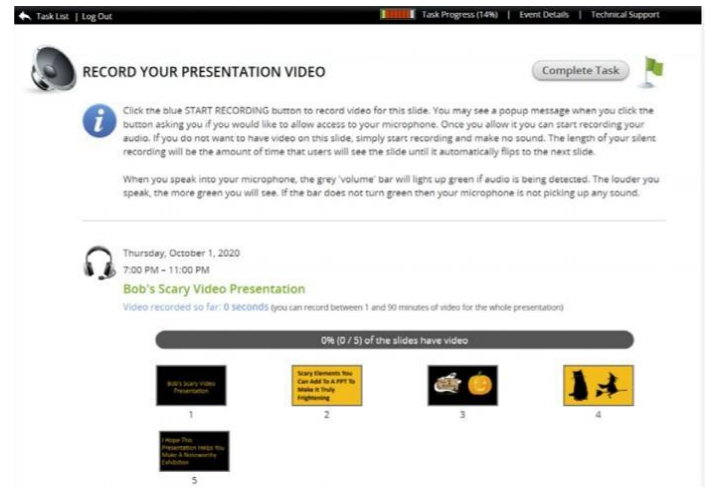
Task List | Log Out

Task Progress (14%) | Event Details | Technical Support

RECORD YOUR PRESENTATION VIDEO

Complete Task

Click the blue START RECORDING button to record video for this slide. You may see a popup message when you click the button asking you if you would like to allow access to your microphone. Once you allow it you can start recording your audio. If you do not want to have video on this slide, simply start recording and make no sound. The length of your silent recording will be the amount of time that users will see the slide until it automatically flips to the next slide.

When you speak into your microphone, the grey 'volume' bar will light up green if audio is being detected. The louder you speak, the more green you will see. If the bar does not turn green then your microphone is not picking up any sound.

Thursday, October 1, 2020
7:00 PM – 11:00 PM

Bob's Scary Video Presentation

Video recorded so far: 0 seconds (you can record between 1 and 90 minutes of video for the whole presentation)

0% (0 / 5) of the slides have video

Bob's Scary Video Presentation
1

Scary Elements You Can Add To A PPT To Make It Truly Frightening
2

3

4

I Hope This Presentation Helps You Make A Noteworthy Exhibition
5